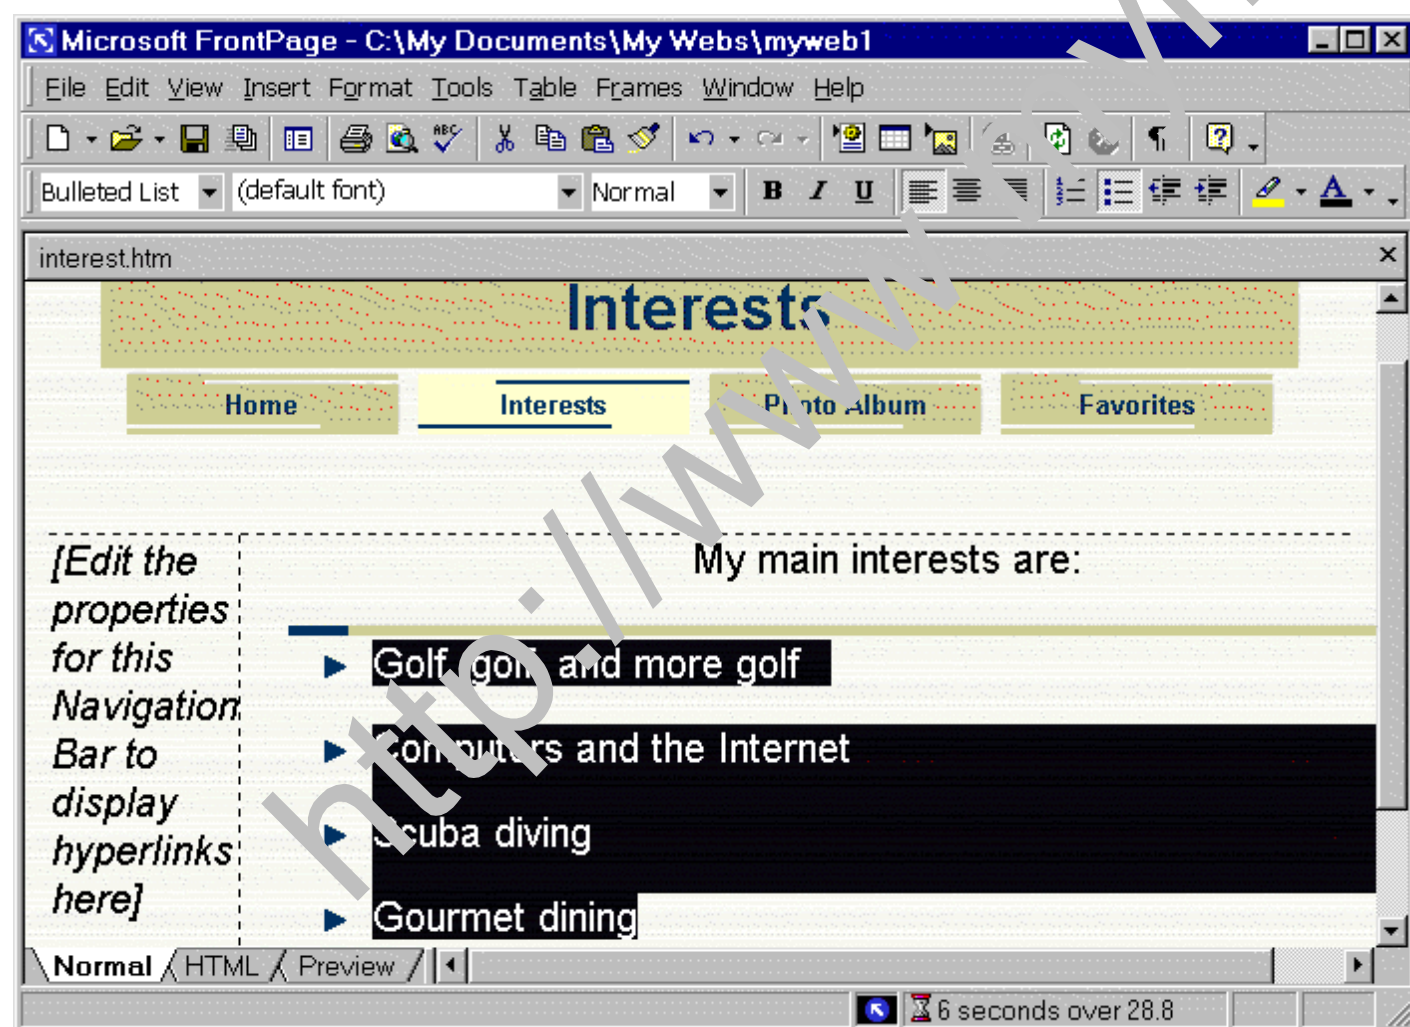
Microsoft FrontPage - C:\My Documents\My Webs\myweb1

File Edit View Insert Format Tools Table Frames Window Help

Bulleted List (default font) Normal B I U

interest.htm

Interests

Home Interests Photo Album Favorites

[Edit the properties for this Navigation Bar to display hyperlinks here]

My main interests are:

Golf, golf, and more golf

Computers and the Internet

Scuba diving

Gourmet dining

Normal HTML Preview

6 seconds over 28.8

http://www